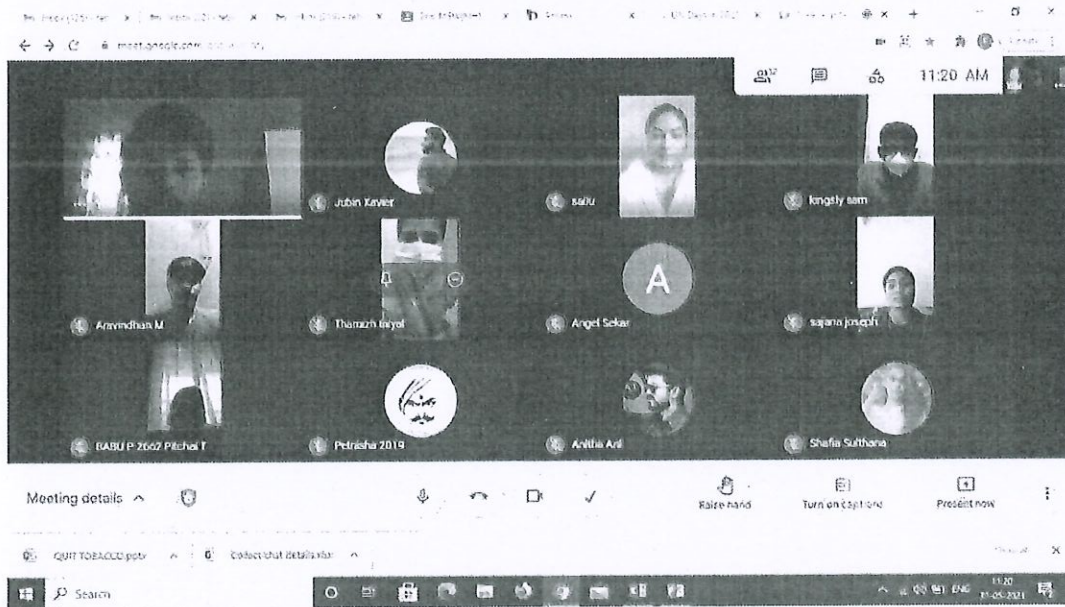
meet.google.com

11:20 AM

Jubin Xavier

sallu

kingsly sam

Aravindhan M

Thamizh Iniyal

A

Angel Sekar

sajana joseph

BABU P 2667 Pitchai T

Petrisha 2019

Anitha Anl

Shafia Sulthana

Meeting details ^

Raise hand

Turn on captions

Present now

QUIT TOBACCO.pptx

Collect chat details.xlsx

Search

ENG

11:20

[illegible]-05-2021